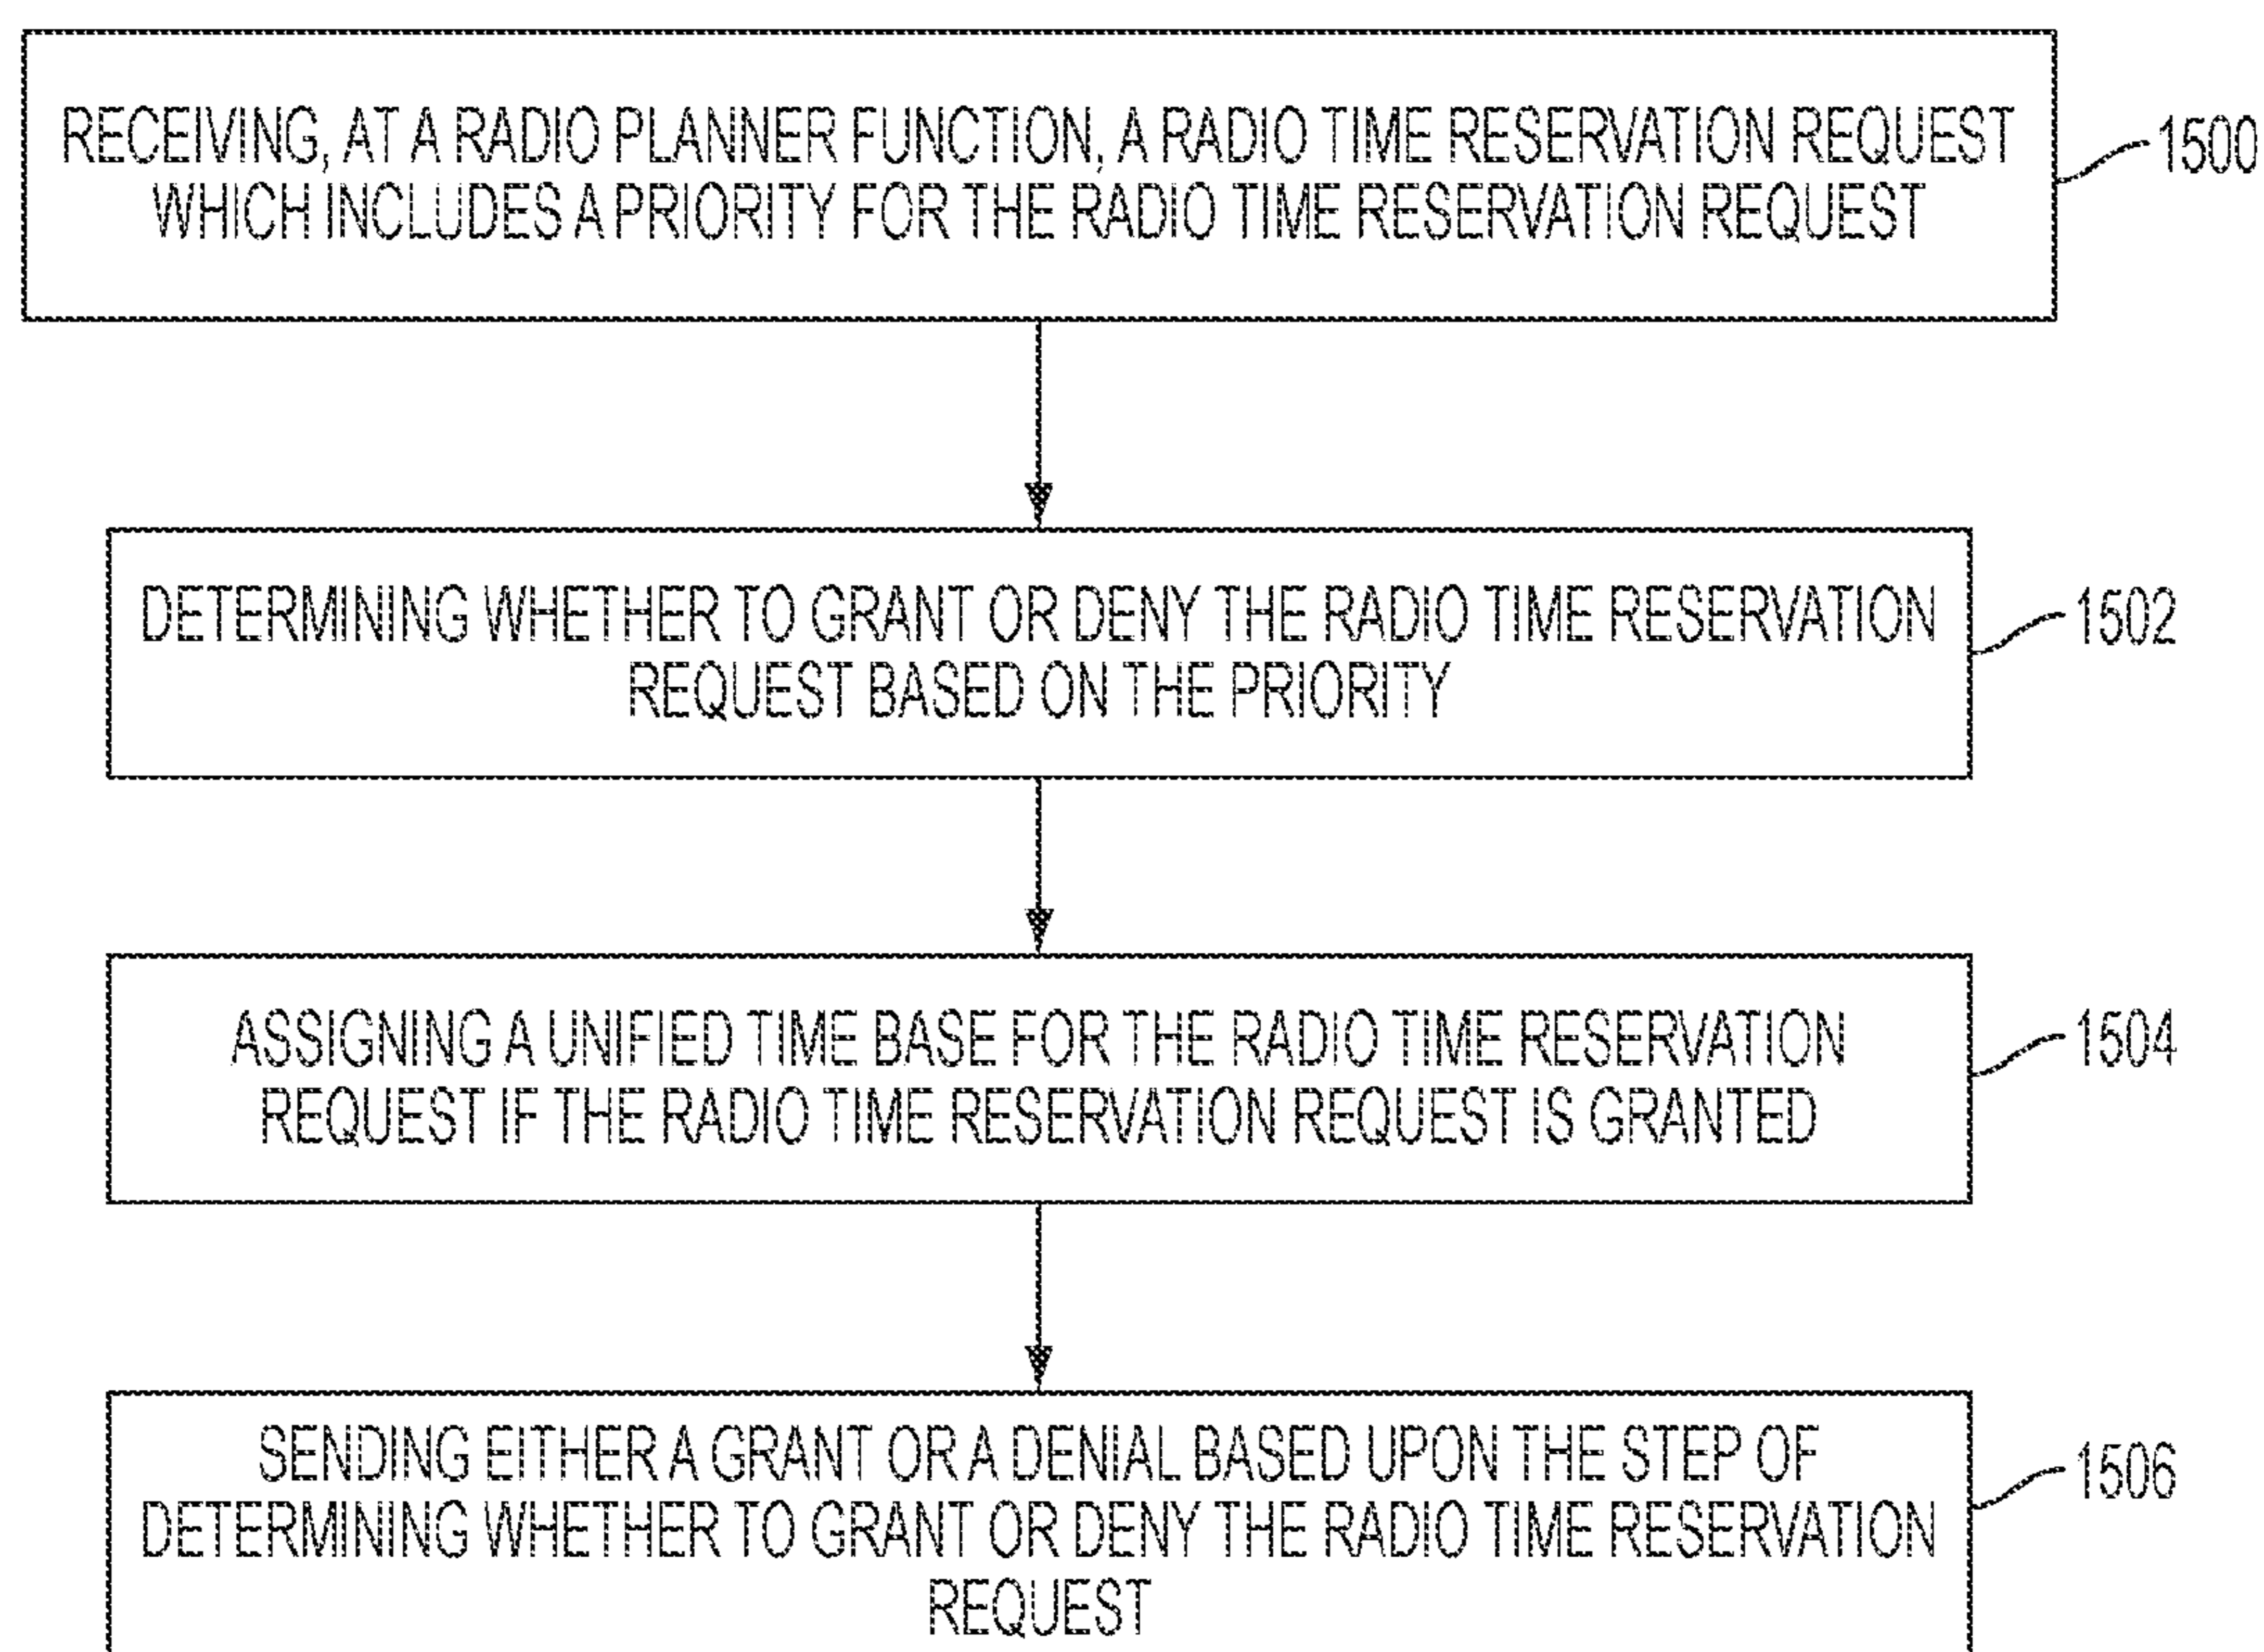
RECEIVING, AT A RADIO PLANNER FUNCTION, A RADIO TIME RESERVATION REQUEST WHICH INCLUDES A PRIORITY FOR THE RADIO TIME RESERVATION REQUEST

1500

DETERMINING WHETHER TO GRANT OR DENY THE RADIO TIME RESERVATION REQUEST BASED ON THE PRIORITY

1502

ASSIGNING A UNIFIED TIME BASE FOR THE RADIO TIME RESERVATION REQUEST IF THE RADIO TIME RESERVATION REQUEST IS GRANTED

1504

SENDING EITHER A GRANT OR A DENIAL BASED UPON THE STEP OF DETERMINING WHETHER TO GRANT OR DENY THE RADIO TIME RESERVATION REQUEST

1506